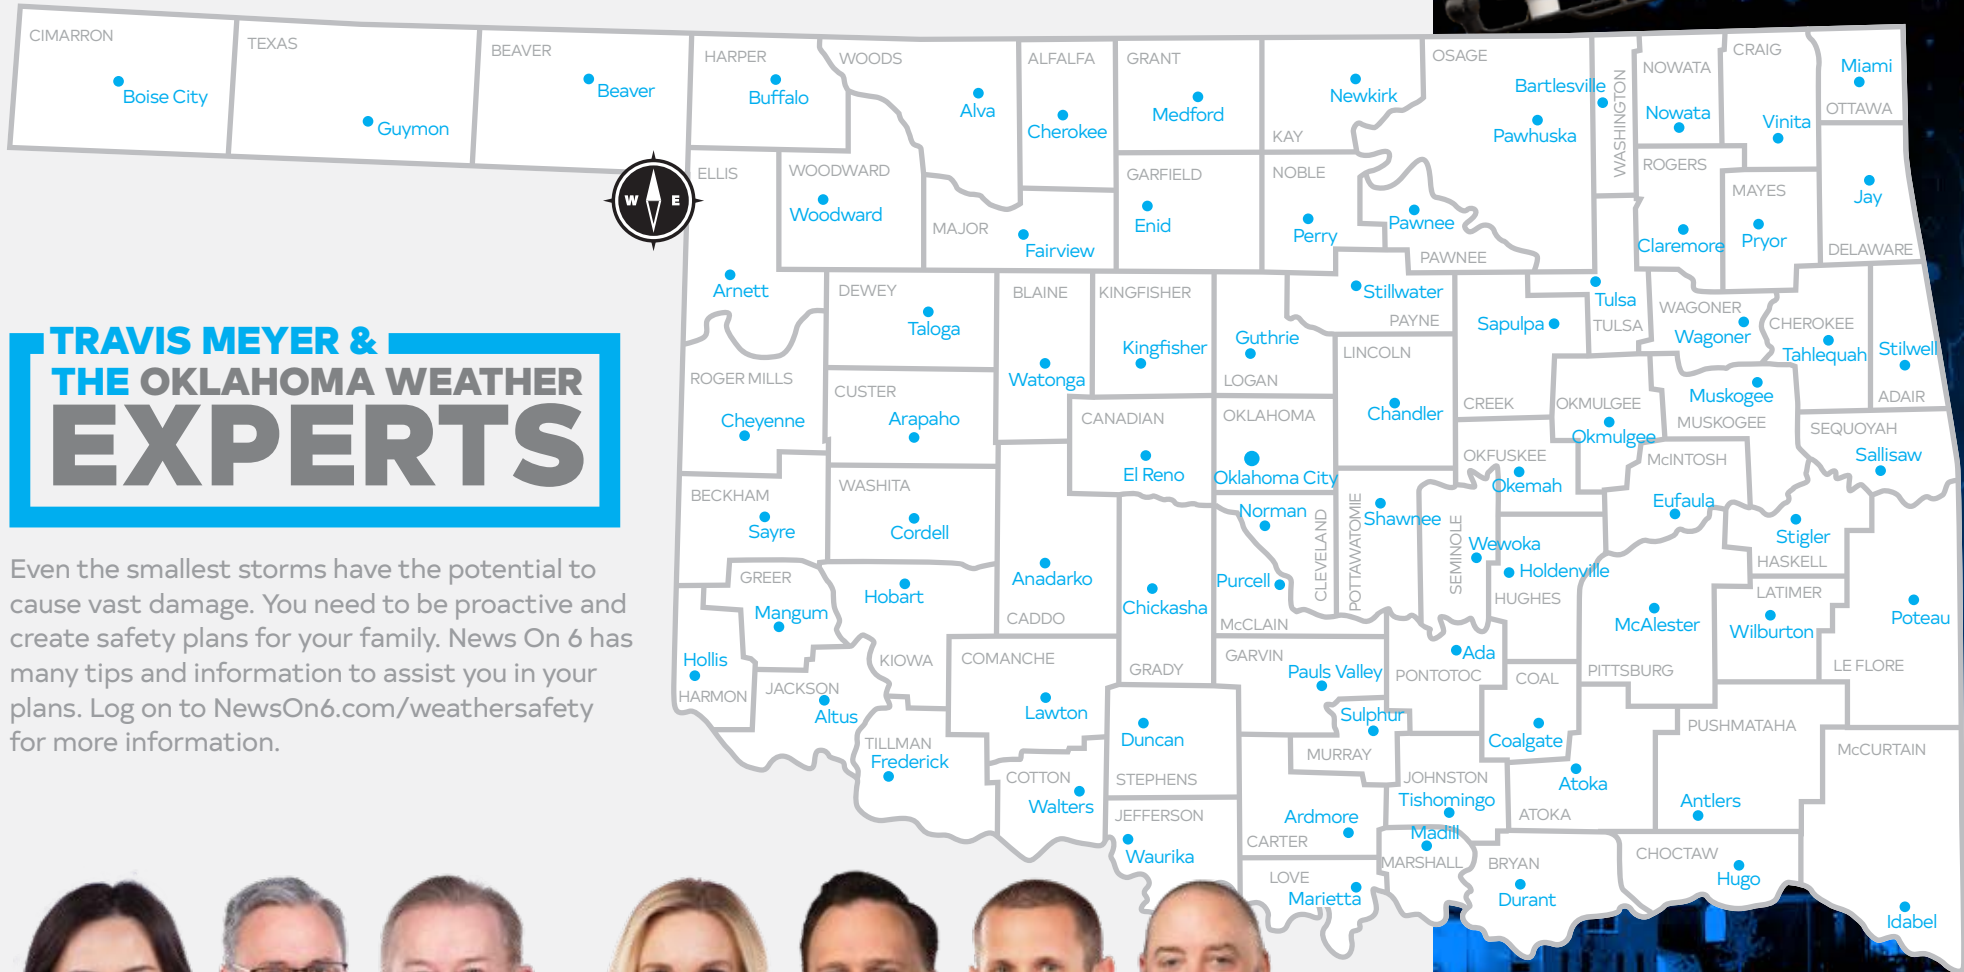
TRAVIS MEYER &
THE OKLAHOMA WEATHER
EXPERTS

Even the smallest storms have the potential to cause vast damage. You need to be proactive and create safety plans for your family. News On 6 has many tips and information to assist you in your plans. Log on to NewsOn6.com/weathersafety for more information.

CIMARRON Boise City TEXAS Guymon BEAVER Beaver HARPER Buffalo WOODS Alva ALFALFA Cherokee GRANT Medford KAY Newkirk OSAGE Bartlesville Pawhuska WASHINGTON NOWATA Nowata CRAIG Vinita Miami OTTAWA
W E
ELLIS Arnett WOODWARD Woodward MAJOR Fairview GARFIELD Enid NOBLE Perry Pawnee PAWNEE ROGERS Claremore MAYES Pryor Jay DELAWARE
DEWEY Taloga BLAINE Watonga KINGFISHER Kingfisher Guthrie LOGAN Stillwater PAYNE Tulsa TULSA Sapulpa WAGONER Wagoner CHEROKEE Tahlequah Stilwell ADAIR
ROGER MILLS Cheyenne CUSTER Arapaho CANADIAN El Reno OKLAHOMA Oklahoma City LINCOLN Chandler CREEK OKMULGEE Okmulgee Muskogee MUSKOGEE SEQUOYAH Sallisaw
BECKHAM Sayre WASHITA Cordell Norman Shawnee OKFUSKEE Okemah McINTOSH Eufaula
GREER Mangum Hobart Anadarko CADDO Chickasha Purcell CLEVELAND POTTAWATOMIE SEMINOLE Wewoka Holdenville HUGHES Stigler HASKELL LATIMER Wilburton Poteau
Hollis HARMON KIOWA JACKSON Altus COMANCHE Lawton GRADY McCLAIN GARVIN Pauls Valley PONTOTOC Ada COAL McAlester PITTSBURG LE FLORE
TILLMAN Frederick COTTON Walters Duncan STEPHENS Sulphur MURRAY Coalgate Atoka PUSHMATAHA McCURTAIN
JEFFERSON Waurika CARTER Ardmore JOHNSTON Tishomingo ATOKA Antlers
LOVE Marietta Madill MARSHALL BRYAN Durant CHOCTAW Hugo Idabel